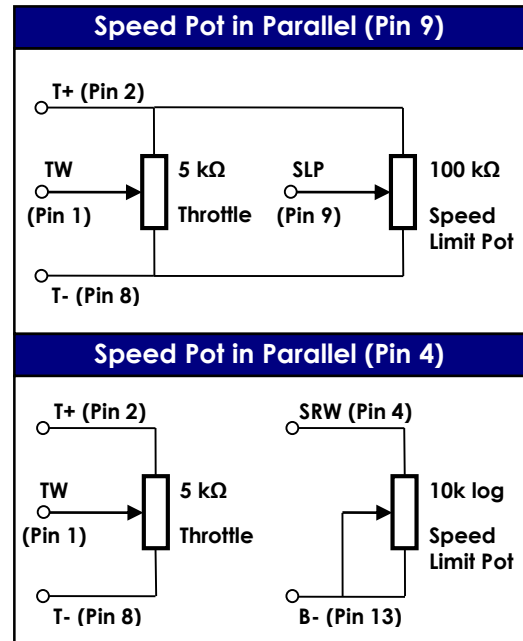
Speed Pot in Parallel (Pin 9)

T+ (Pin 2)

TW
(Pin 1)

5 kΩ
Throttle

SLP
(Pin 9)

100 kΩ
Speed
Limit Pot

T- (Pin 8)

Speed Pot in Parallel (Pin 4)

T+ (Pin 2)

SRW (Pin 4)

TW
(Pin 1)

5 kΩ
Throttle

10k log
Speed
Limit Pot

T- (Pin 8)

B- (Pin 13)